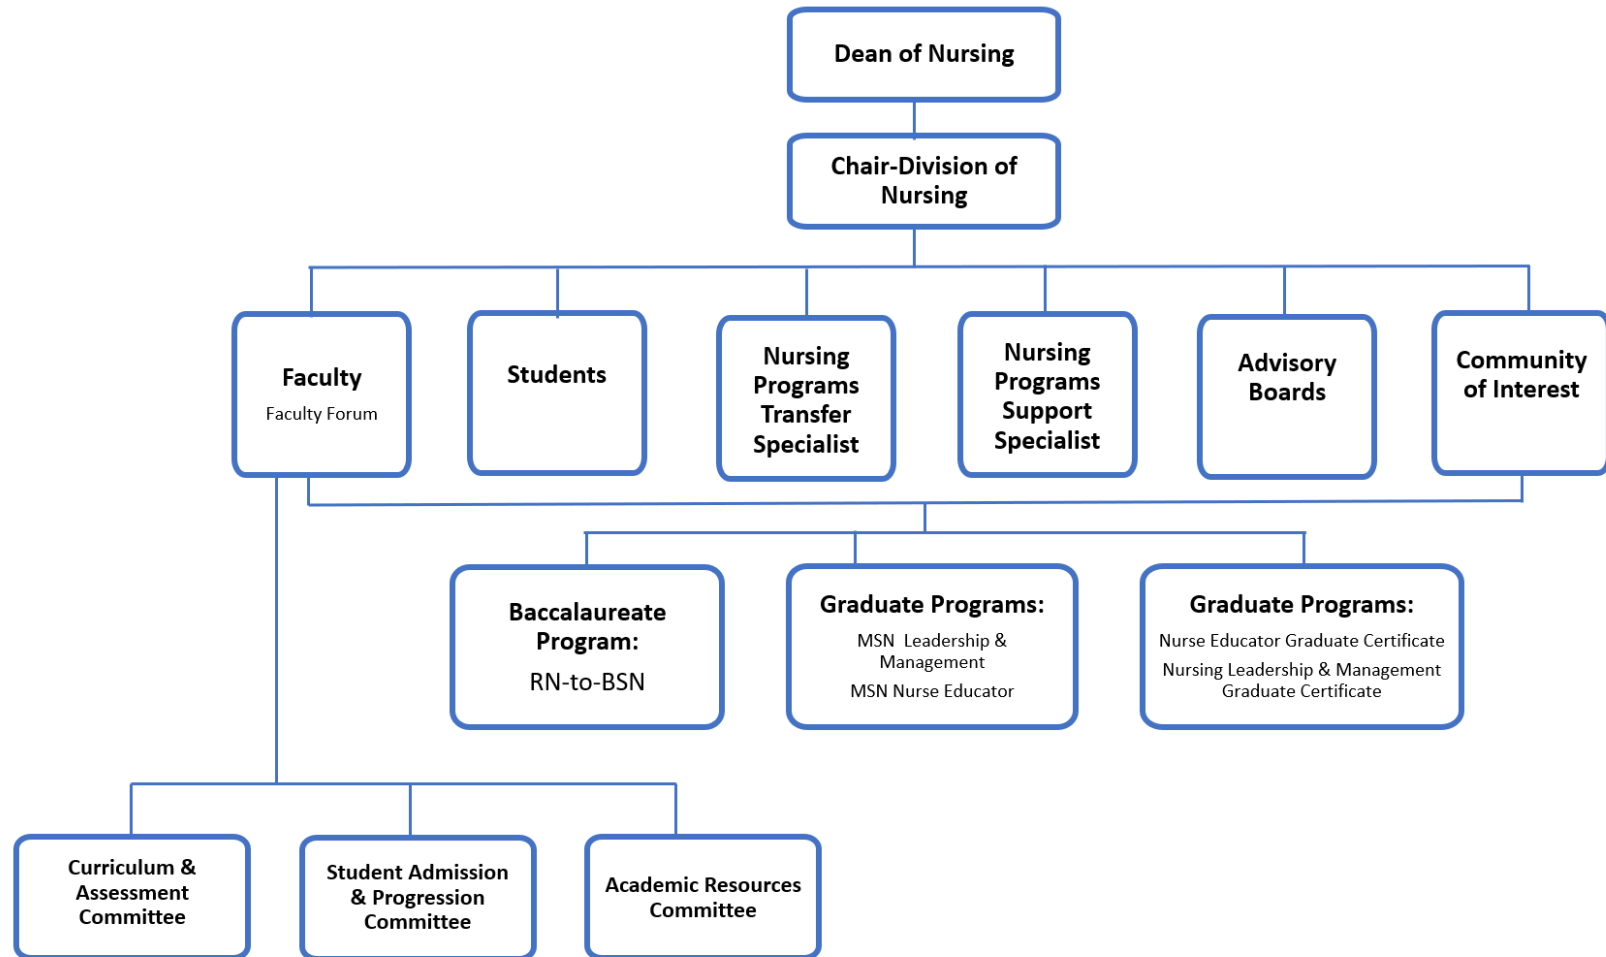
Dean of Nursing

Chair-Division of Nursing

Faculty
Faculty Forum

Students

Nursing Programs Transfer Specialist

Nursing Programs Support Specialist

Advisory Boards

Community of Interest

Baccalaureate Program:
RN-to-BSN

Graduate Programs:
MSN Leadership & Management
MSN Nurse Educator

Graduate Programs:
Nurse Educator Graduate Certificate
Nursing Leadership & Management Graduate Certificate

Curriculum & Assessment Committee

Student Admission & Progression Committee

Academic Resources Committee